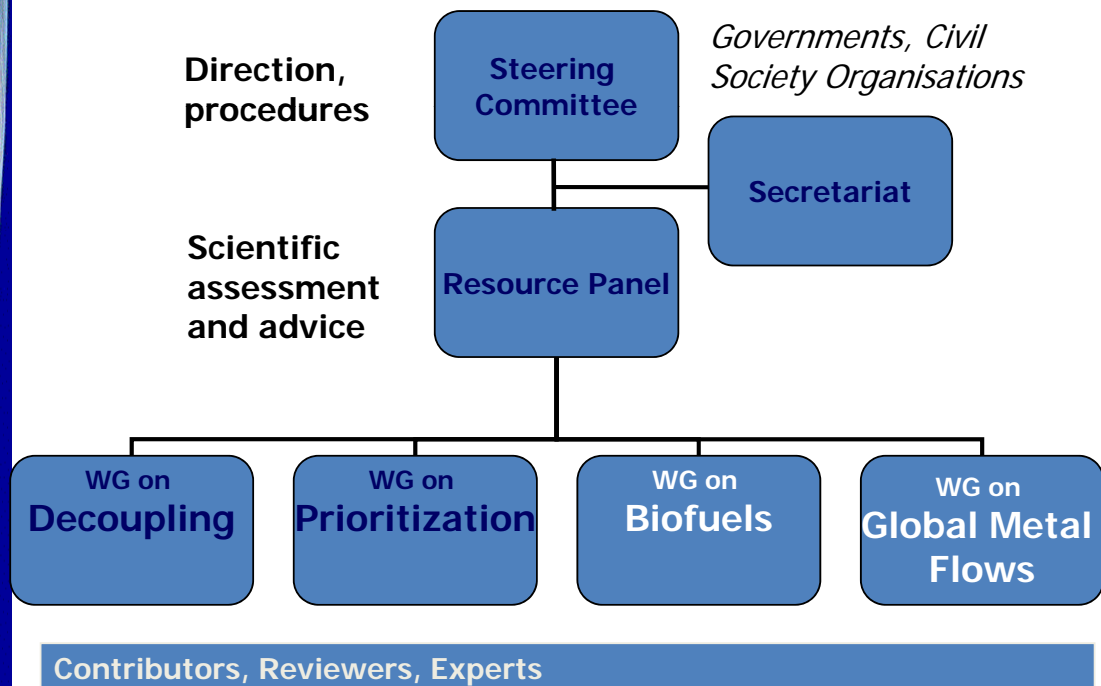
Direction, procedures

Steering Committee

Governments, Civil Society Organisations

Secretariat

Scientific assessment and advice

Resource Panel

WG on Decoupling

WG on Prioritization

WG on Biofuels

WG on Global Metal Flows

Contributors, Reviewers, Experts